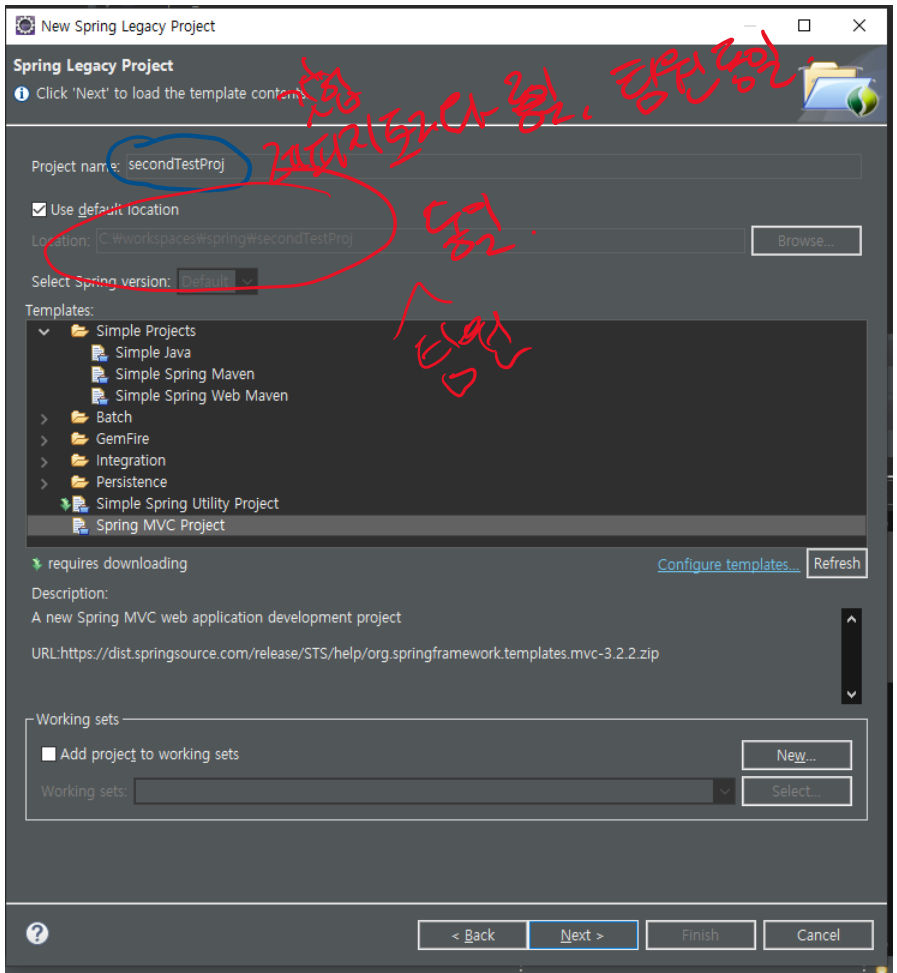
New Spring Legacy Project

Spring Legacy Project
Click 'Next' to load the template contents.

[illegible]

Project name: secondTestProj

Use default location

Location: C:\workspaces\spring\secondTestProj Browse...

Select Spring version: Default

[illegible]

Templates:
Simple Projects
Simple Java
Simple Spring Maven
Simple Spring Web Maven
Batch
GemFire
Integration
Persistence
Simple Spring Utility Project
Spring MVC Project

requires downloading
Configure templates... Refresh

Description:
A new Spring MVC web application development project

URL:https://dist.springsource.com/release/STS/help/org.springframework.templates.mvc-3.2.2.zip

Working sets
Add project to working sets New...
Working sets: Select...

< Back Next > Finish Cancel